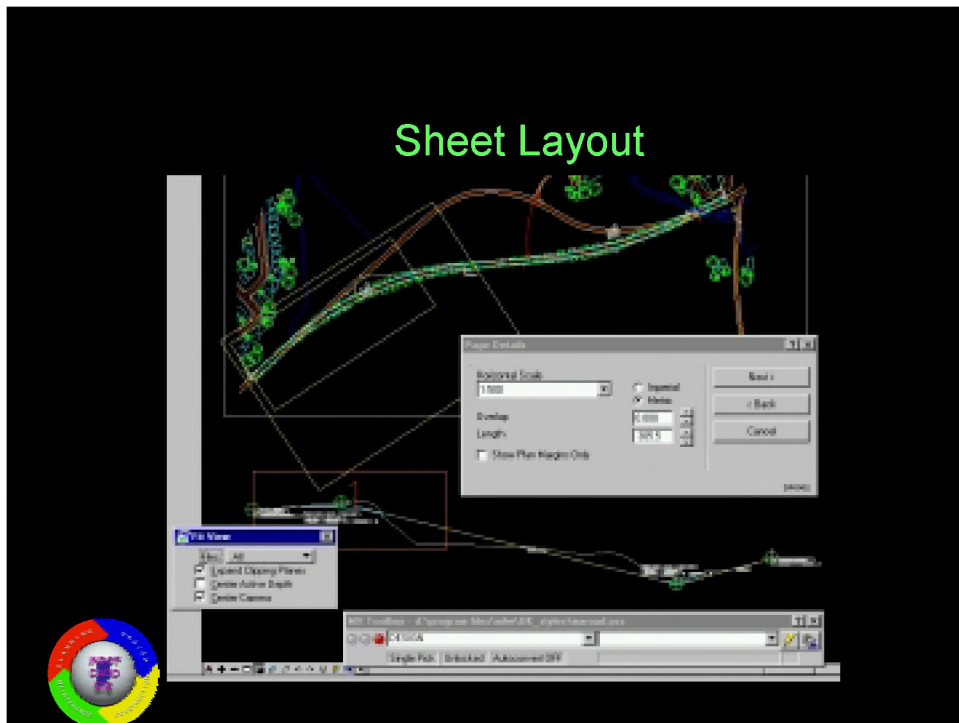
Sheet Layout

Page Details

Horizontal Scale:

1:500

Imperial

Metric

Next >

< Back

Cancel

Overlap

Length

Show Plan Margins Only

Fit View

All

Expand Clipping Planes

Center Active Depth

Center Camera

Single Pick

Unlocked

Autoconnect OFF